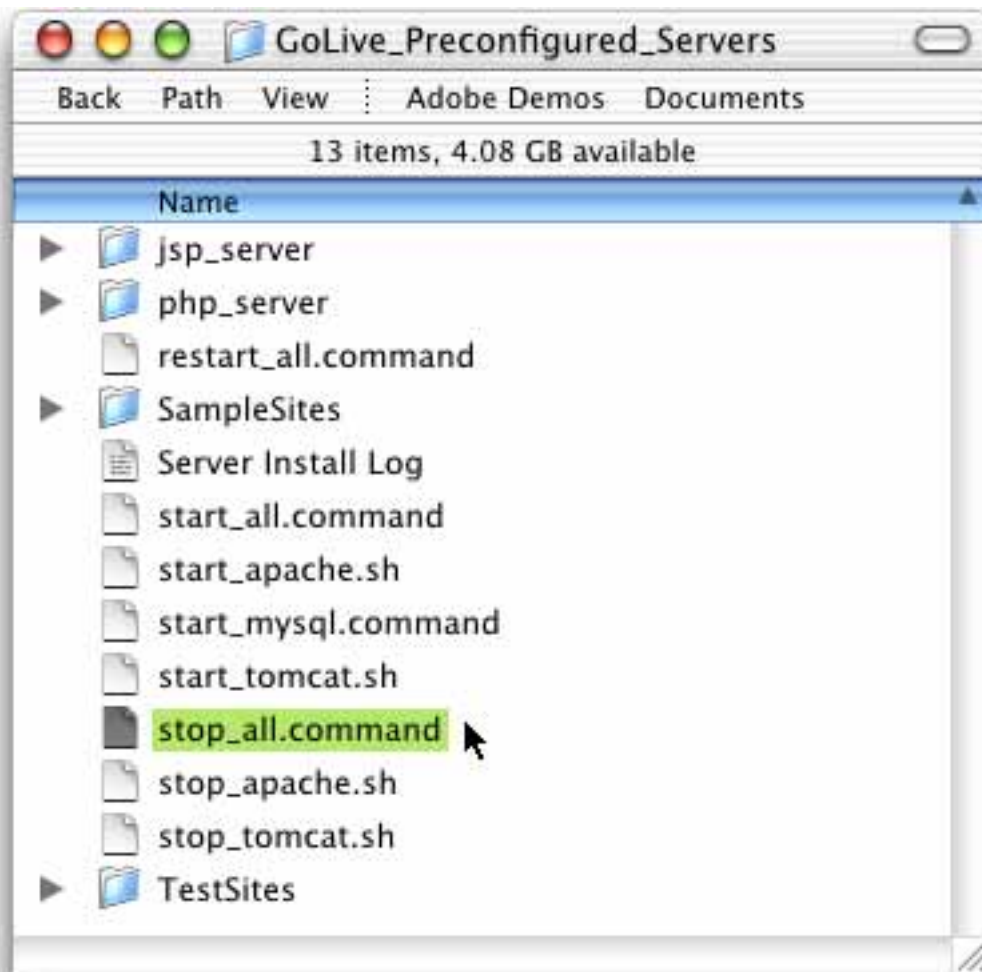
GoLive_Preconfigured_Servers

Back Path View Adobe Demos Documents

13 items, 4.08 GB available

Name

jsp_server
php_server
restart_all.command
SampleSites
Server Install Log
start_all.command
start_apache.sh
start_mysql.command
start_tomcat.sh
stop_all.command
stop_apache.sh
stop_tomcat.sh
TestSites